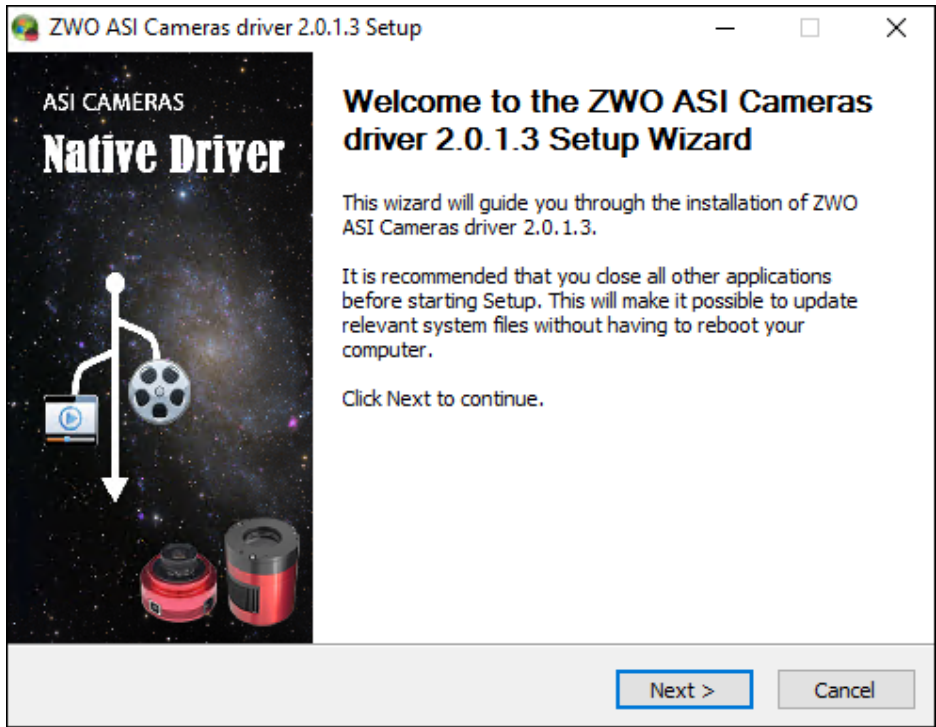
ZWO ASI Cameras driver 2.0.1.3 Setup

ASI CAMERAS
Native Driver

Welcome to the ZWO ASI Cameras driver 2.0.1.3 Setup Wizard

This wizard will guide you through the installation of ZWO ASI Cameras driver 2.0.1.3.

It is recommended that you close all other applications before starting Setup. This will make it possible to update relevant system files without having to reboot your computer.

Click Next to continue.

Next >
Cancel